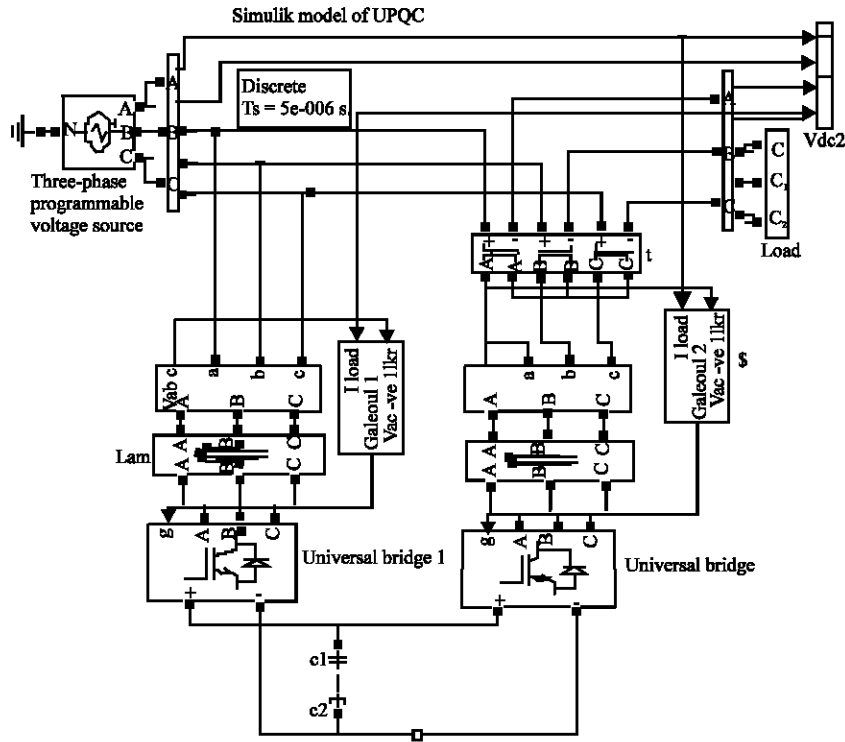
Simulik model of UPQC

Discrete
Ts = 5e-006 s.

N
A
B
C
A
B
C
Three-phase programmable voltage source

Vdc2

A
B
C

C
$C_1$
$C_2$
Load

A+
A
B+
B
C+
C
t

Vab c
a
b
c
A
B
C

I load
Galeoul 1
Vac -ve 11kr

Lam
A A
B B
C C
A
B
C

g
A
B
C
Universal bridge 1
+
-

a
b
c
A
B
C

I load
Galeoul 2
Vac -ve 11kr

$

A A
B B
C C

g
A
B
C
Universal bridge
+
-

c1
c2